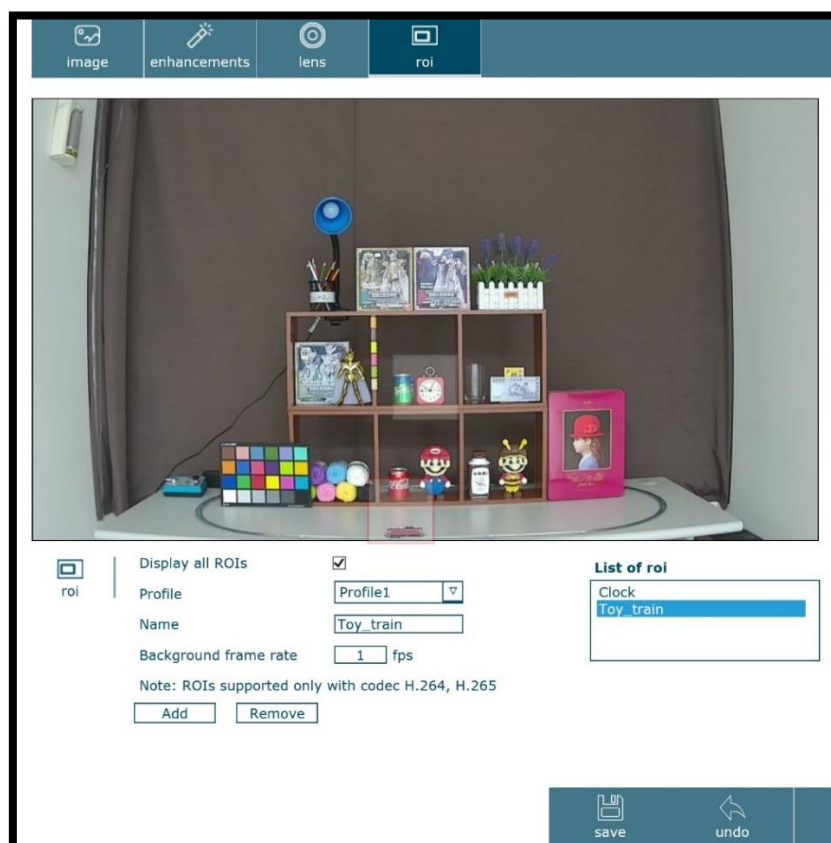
image enhancements lens roi

roi

Display all ROIs ☑

Profile Profile1

Name Toy_train

Background frame rate 1 fps

Note: ROIs supported only with codec H.264, H.265

Add Remove

List of roi

Clock
Toy_train

save undo